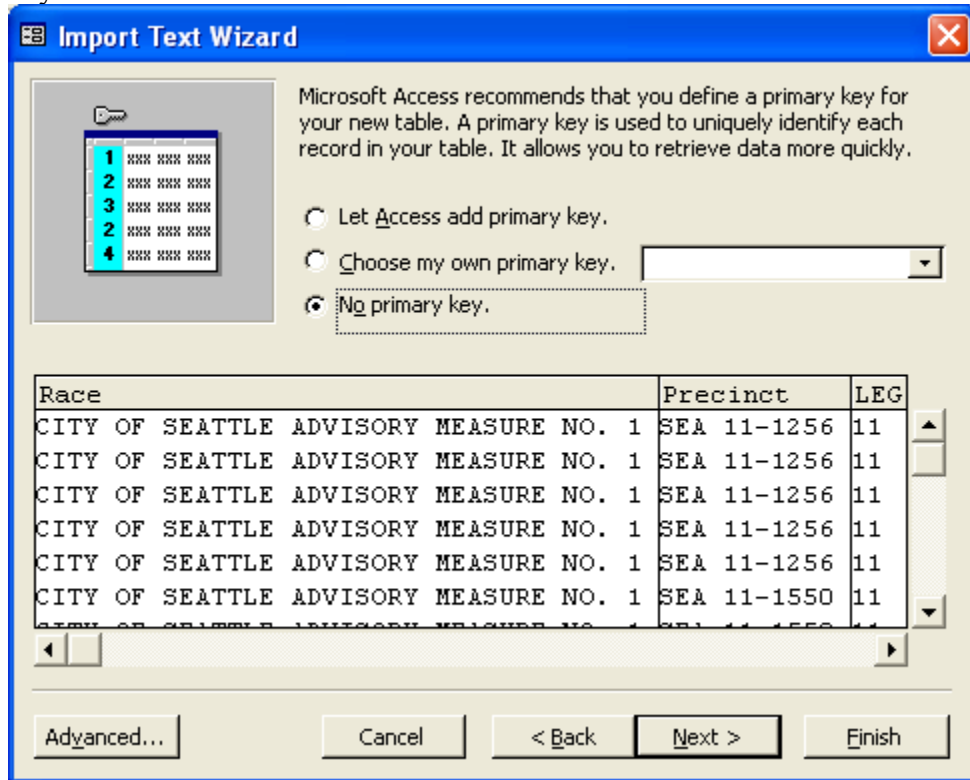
Import Text Wizard

1 xxx xxx xxx
2 xxx xxx xxx
3 xxx xxx xxx
2 xxx xxx xxx
4 xxx xxx xxx

Microsoft Access recommends that you define a primary key for your new table. A primary key is used to uniquely identify each record in your table. It allows you to retrieve data more quickly.

Let Access add primary key.

Choose my own primary key.

No primary key.

| Race | Precinct | LEG |
|---|---|---|
| CITY OF SEATTLE ADVISORY MEASURE NO. 1 | SEA 11-1256 | 11 |
| CITY OF SEATTLE ADVISORY MEASURE NO. 1 | SEA 11-1256 | 11 |
| CITY OF SEATTLE ADVISORY MEASURE NO. 1 | SEA 11-1256 | 11 |
| CITY OF SEATTLE ADVISORY MEASURE NO. 1 | SEA 11-1256 | 11 |
| CITY OF SEATTLE ADVISORY MEASURE NO. 1 | SEA 11-1256 | 11 |
| CITY OF SEATTLE ADVISORY MEASURE NO. 1 | SEA 11-1550 | 11 |
| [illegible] | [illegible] | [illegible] |

Advanced... Cancel < Back Next > Finish